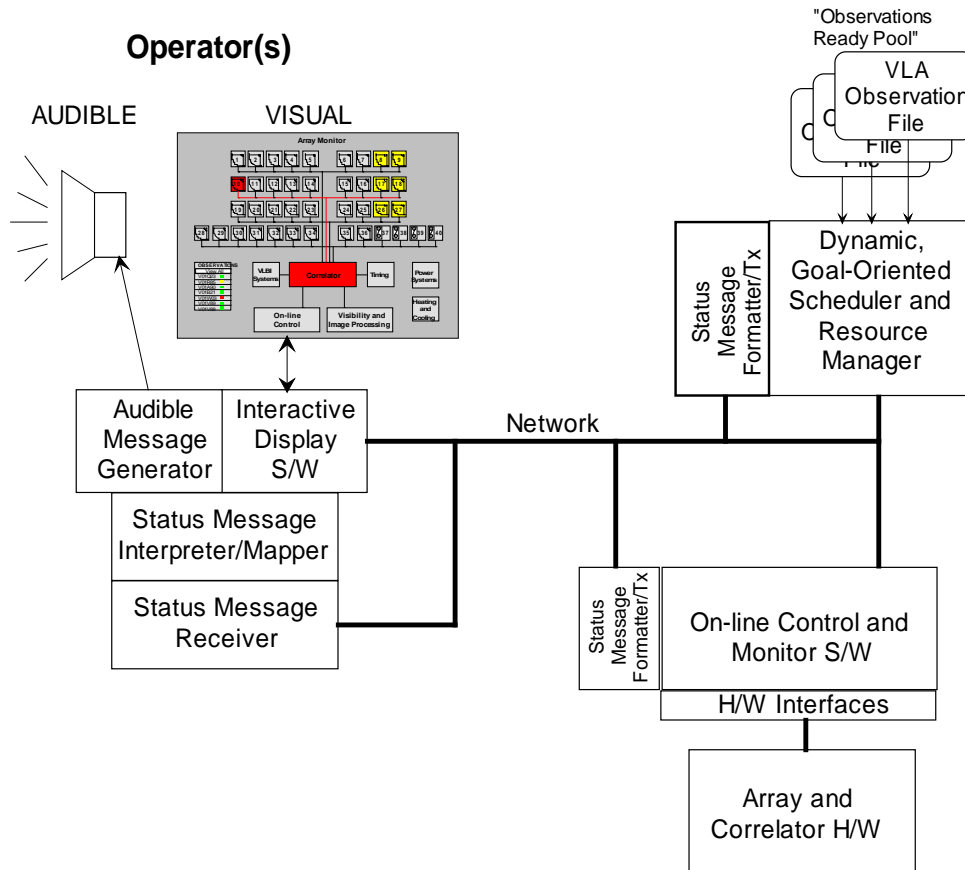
Operator(s)

AUDIBLE

VISUAL

Array Monitor

VLBI Systems

Correlator

Timing

Power Systems

Heating and Cooling

On-line Control

Visibility and Image Processing

OBSERVATIONS

"Observations Ready Pool"

VLA Observation File

File

Dynamic, Goal-Oriented Scheduler and Resource Manager

Status Message Formatter/Tx

Audible Message Generator

Interactive Display S/W

Network

Status Message Interpreter/Mapper

Status Message Receiver

Status Message Formatter/Tx

On-line Control and Monitor S/W

H/W Interfaces

Array and Correlator H/W